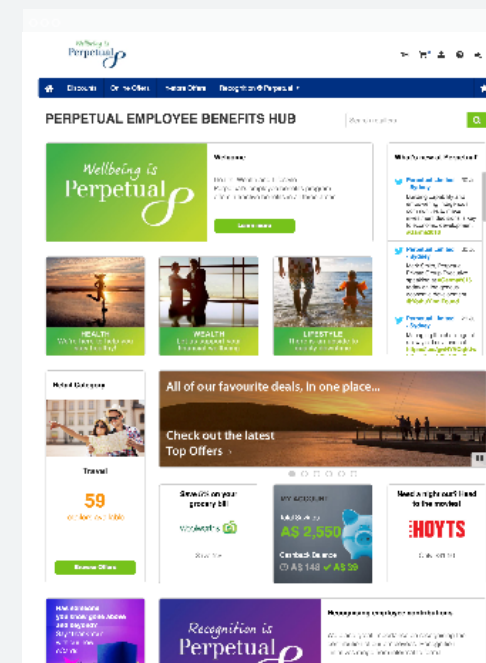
Wellbeing is Perpetual

Discounts | Online Offers | Instore Offers | Recognition @ Perpetual

PERPETUAL EMPLOYEE BENEFITS HUB

Wellbeing is Perpetual

Welcome

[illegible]

HEALTH

WEALTH

LIFESTYLE

Retail Categories

Travel

59

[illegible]

All of our favourite deals, in one place...

Check out the latest Top Offers ›

Save 5% on your grocery bill

Woolworths

MY ACCOUNT

A$ 2,550

Cashback Balance

A$ 148 ✓ A$ 39

Need a night out? Head to the movies!

HOYTS

Recognition is Perpetual